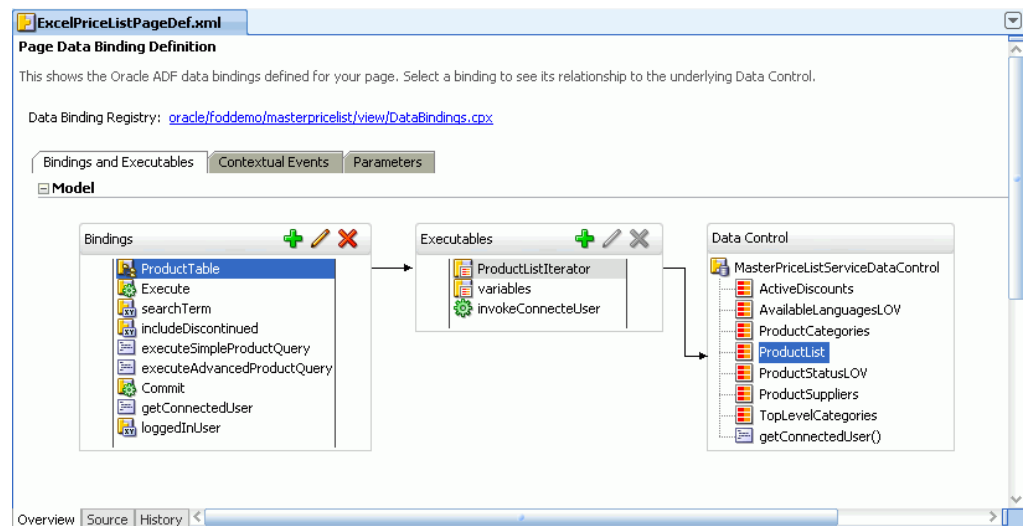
ExcelPriceListPageDef.xml

Page Data Binding Definition

This shows the Oracle ADF data bindings defined for your page. Select a binding to see its relationship to the underlying Data Control.

Data Binding Registry: oracle/foddemo/masterpricelist/view/DataBindings.cpx

Bindings and Executables | Contextual Events | Parameters

Model

Bindings
ProductTable
Execute
searchTerm
includeDiscontinued
executeSimpleProductQuery
executeAdvancedProductQuery
Commit
getConnectedUser
loggedInUser

Executables
ProductListIterator
variables
invokeConnecteUser

Data Control
MasterPriceListServiceDataControl
ActiveDiscounts
AvailableLanguagesLOV
ProductCategories
ProductList
ProductStatusLOV
ProductSuppliers
TopLevelCategories
getConnectedUser()

Overview | Source | History